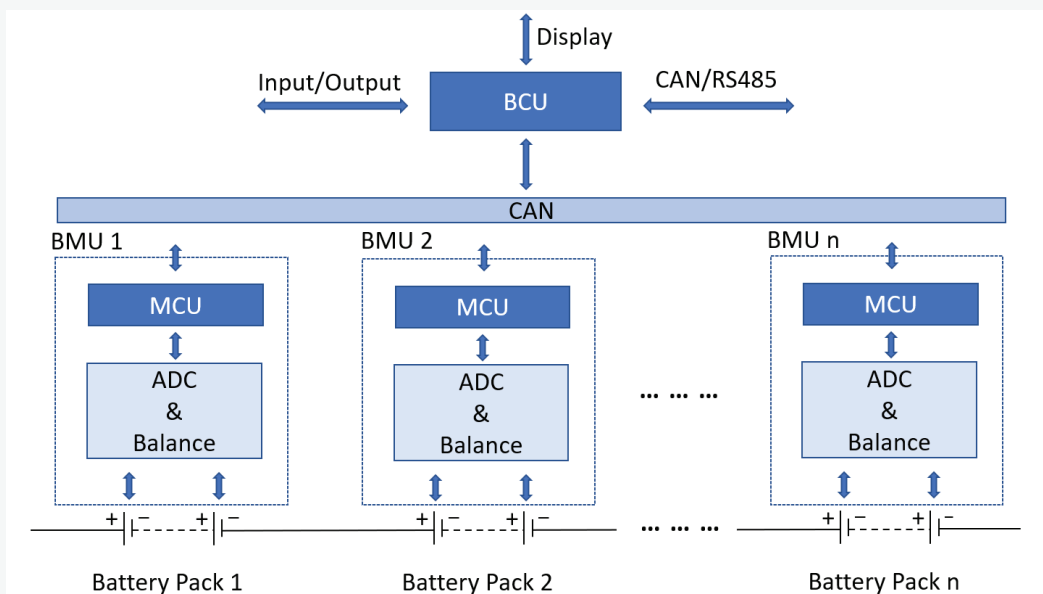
Display

Input/Output

BCU

CAN/RS485

CAN

BMU 1

MCU

ADC
&
Balance

+ − + −

Battery Pack 1

BMU 2

MCU

ADC
&
Balance

+ − + −

Battery Pack 2

… … …

… … …

BMU n

MCU

ADC
&
Balance

+ − + −

Battery Pack n